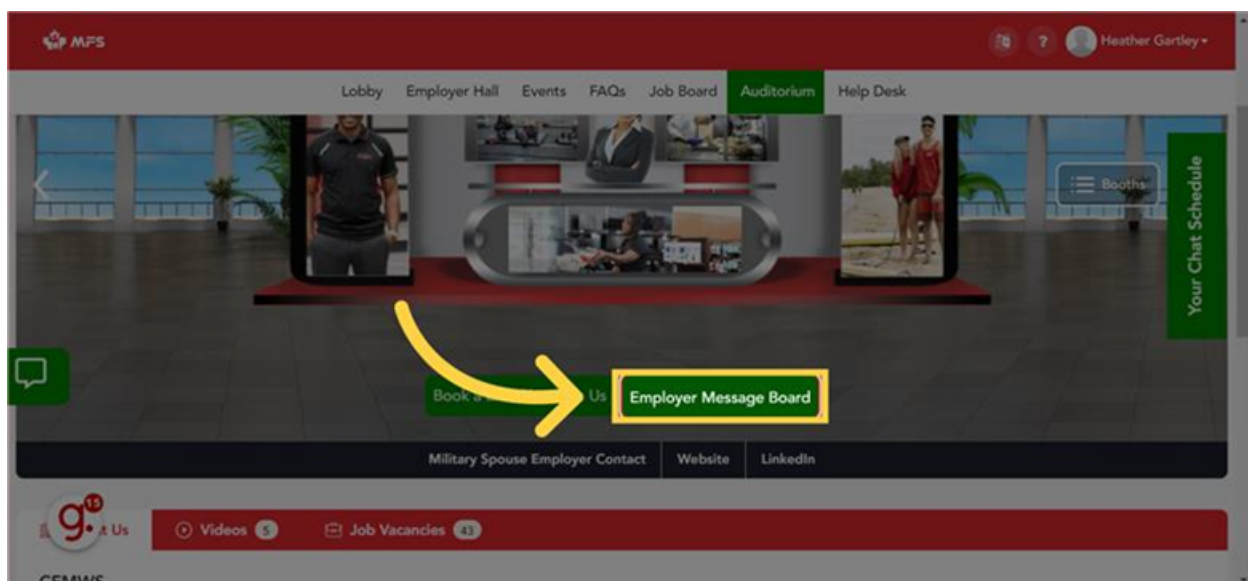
MFS

Heather Gartley

Lobby Employer Hall Events FAQs Job Board Auditorium Help Desk

Booths

Your Chat Schedule

Book a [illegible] Us Employer Message Board

Military Spouse Employer Contact Website LinkedIn

g. 13

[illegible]t Us Videos 5 Job Vacancies 43

CFMWS